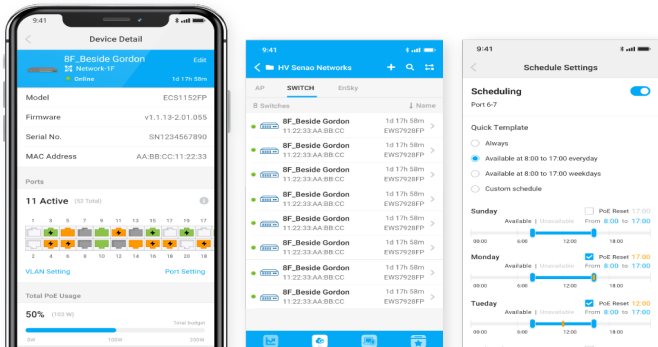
9:41

Device Detail

8F_Beside Gordon
Edit
Network-1F
Online
1d 17h 58m

Model
ECS1152FP

Firmware
v1.1.13-2.01.055

Serial No.
SN1234567890

MAC Address
AA:BB:CC:11:22:33

Ports

11 Active (52 Total)

1 3 5 7 9 11 13 15 17 19
2 4 6 8 10 12 14 16 18 20

VLAN Setting
Port Setting

Total PoE Usage

50% (100 W)
Total budget
0W 100W 200W

9:41

HV Senao Networks

AP SWITCH EnSky

8 Switches
Name

8F_Beside Gordon
11:22:33:AA:BB:CC
1d 17h 58m
EWS7928FP

8F_Beside Gordon
11:22:33:AA:BB:CC
1d 17h 58m
EWS7928FP

8F_Beside Gordon
11:22:33:AA:BB:CC
1d 17h 58m
EWS7928FP

8F_Beside Gordon
11:22:33:AA:BB:CC
1d 17h 58m
EWS7928FP

8F_Beside Gordon
11:22:33:AA:BB:CC
1d 17h 58m
EWS7928FP

8F_Beside Gordon
11:22:33:AA:BB:CC
1d 17h 58m
EWS7928FP

8F_Beside Gordon
11:22:33:AA:BB:CC
1d 17h 58m
EWS7928FP

8F_Beside Gordon
11:22:33:AA:BB:CC
1d 17h 58m
EWS7928FP

9:41

Schedule Settings

Scheduling
Port 6-7

Quick Template

Always

Available at 8:00 to 17:00 everyday

Available at 8:00 to 17:00 weekdays

Custom schedule

Sunday
PoE Reset
Available | Unavailable
From 8:00 to 17:00
00:00 6:00 12:00 18:00

Monday
PoE Reset 17:00
Available | Unavailable
From 8:00 to 17:00
00:00 6:00 12:00 18:00

Tueday
PoE Reset 12:00
Available | Unavailable
From 8:00 to 17:00
00:00 6:00 12:00 18:00